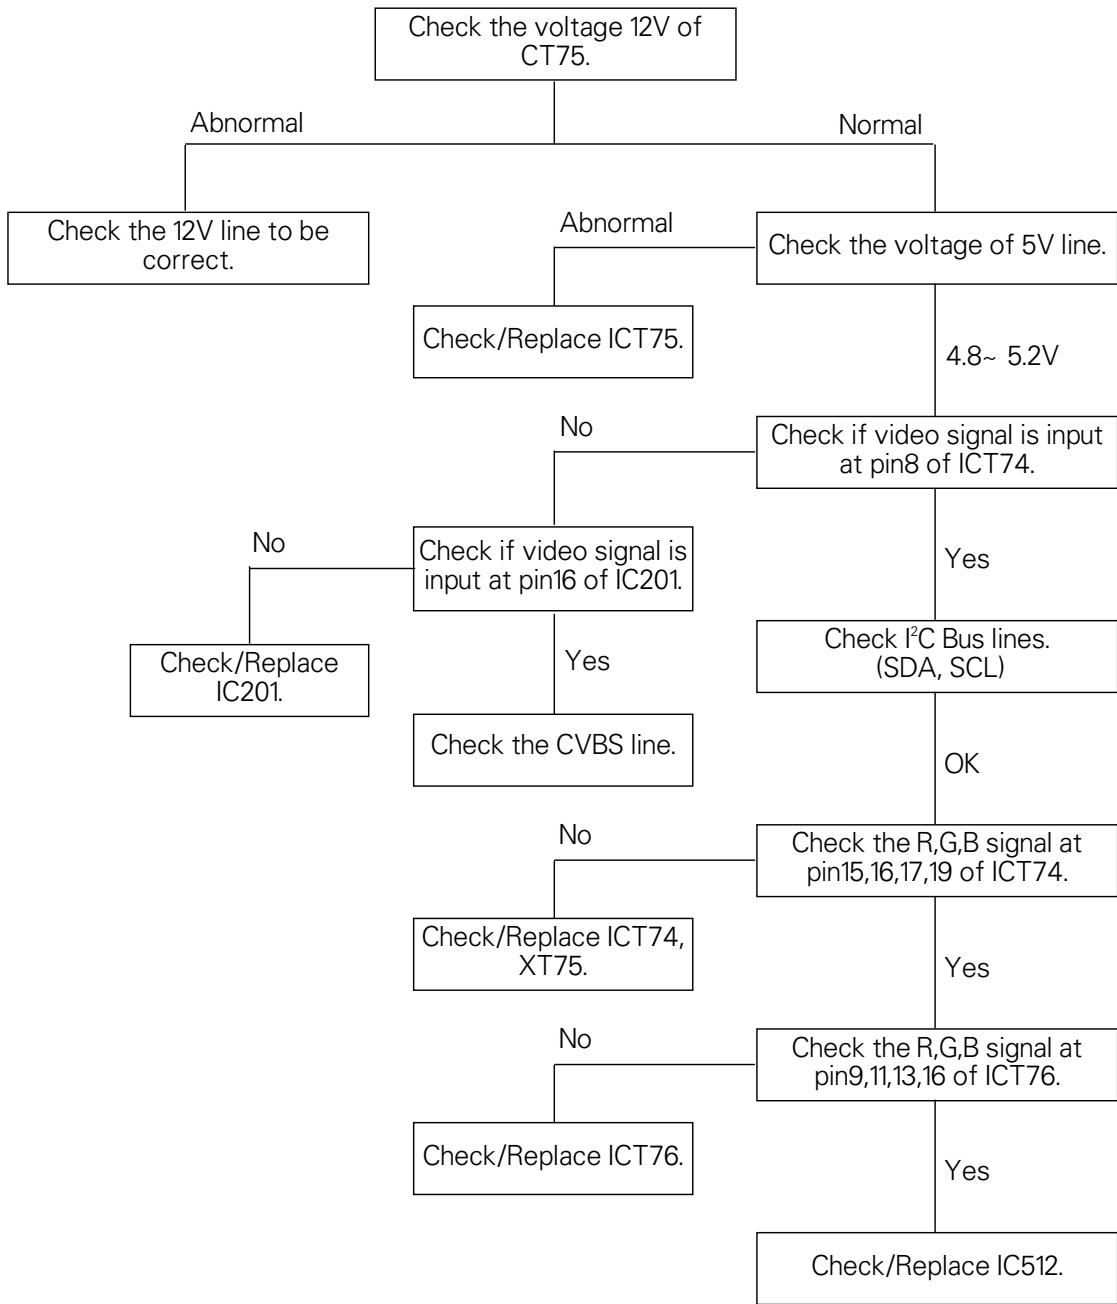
Check the voltage 12V of CT75.

Abnormal

Normal

Check the 12V line to be correct.

Abnormal

Check the voltage of 5V line.

Check/Replace ICT75.

4.8~ 5.2V

No

Check if video signal is input at pin8 of ICT74.

No

Check if video signal is input at pin16 of IC201.

Yes

Check/Replace IC201.

Yes

Check $I^2C$ Bus lines. (SDA, SCL)

Check the CVBS line.

OK

No

Check the R,G,B signal at pin15,16,17,19 of ICT74.

Check/Replace ICT74, XT75.

Yes

No

Check the R,G,B signal at pin9,11,13,16 of ICT76.

Check/Replace ICT76.

Yes

Check/Replace IC512.